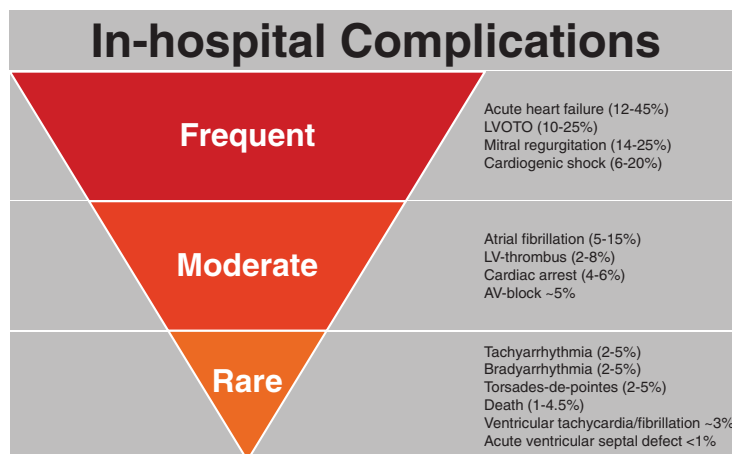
In-hospital Complications

Frequent

Acute heart failure (12-45%)
LVOTO (10-25%)
Mitral regurgitation (14-25%)
Cardiogenic shock (6-20%)

Moderate

Atrial fibrillation (5-15%)
LV-thrombus (2-8%)
Cardiac arrest (4-6%)
AV-block ~5%

Rare

Tachyarrhythmia (2-5%)
Bradyarrhythmia (2-5%)
Torsades-de-pointes (2-5%)
Death (1-4.5%)
Ventricular tachycardia/fibrillation ~3%
Acute ventricular septal defect <1%